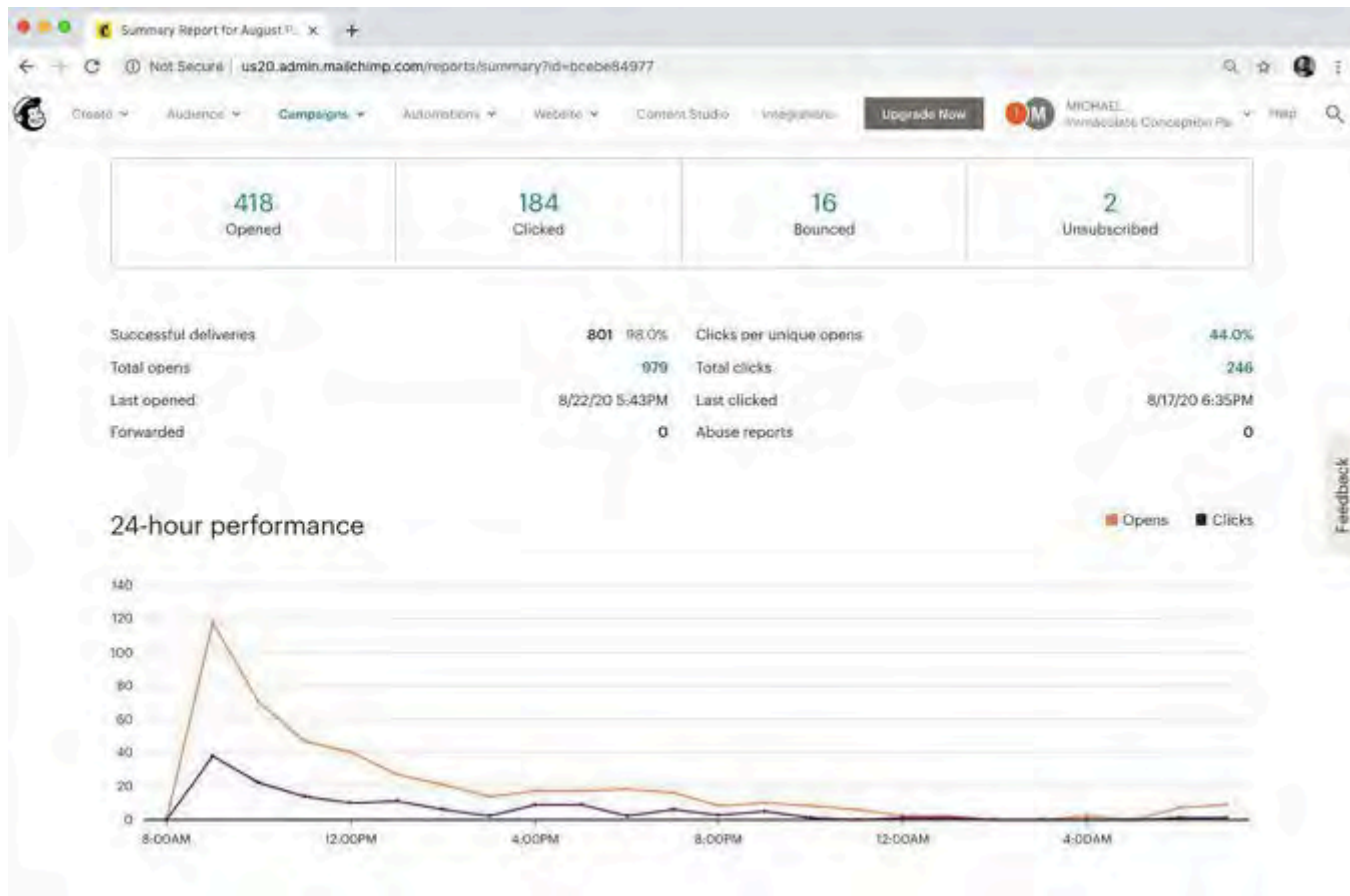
Summary Report for August P... ×

Not Secure | us20.admin.mailchimp.com/reports/summary?id=bcebe84977

Create Audience Campaigns Automations Website Content Studio Integrations Upgrade Now

MICHAEL
Immaculate Conception Pa

Help

| 418 Opened | 184 Clicked | 16 Bounced | 2 Unsubscribed |
|---|---|---|---|

| Successful deliveries | 801 98.0% | Clicks per unique opens | 44.0% |
|---|---|---|---|
| Total opens | 979 | Total clicks | 246 |
| Last opened | 8/22/20 5:43PM | Last clicked | 8/17/20 6:35PM |
| Forwarded | 0 | Abuse reports | 0 |

24-hour performance

Opens Clicks

Feedback

140
120
100
80
60
40
20
0

8:00AM 12:00PM 4:00PM 8:00PM 12:00AM 4:00AM